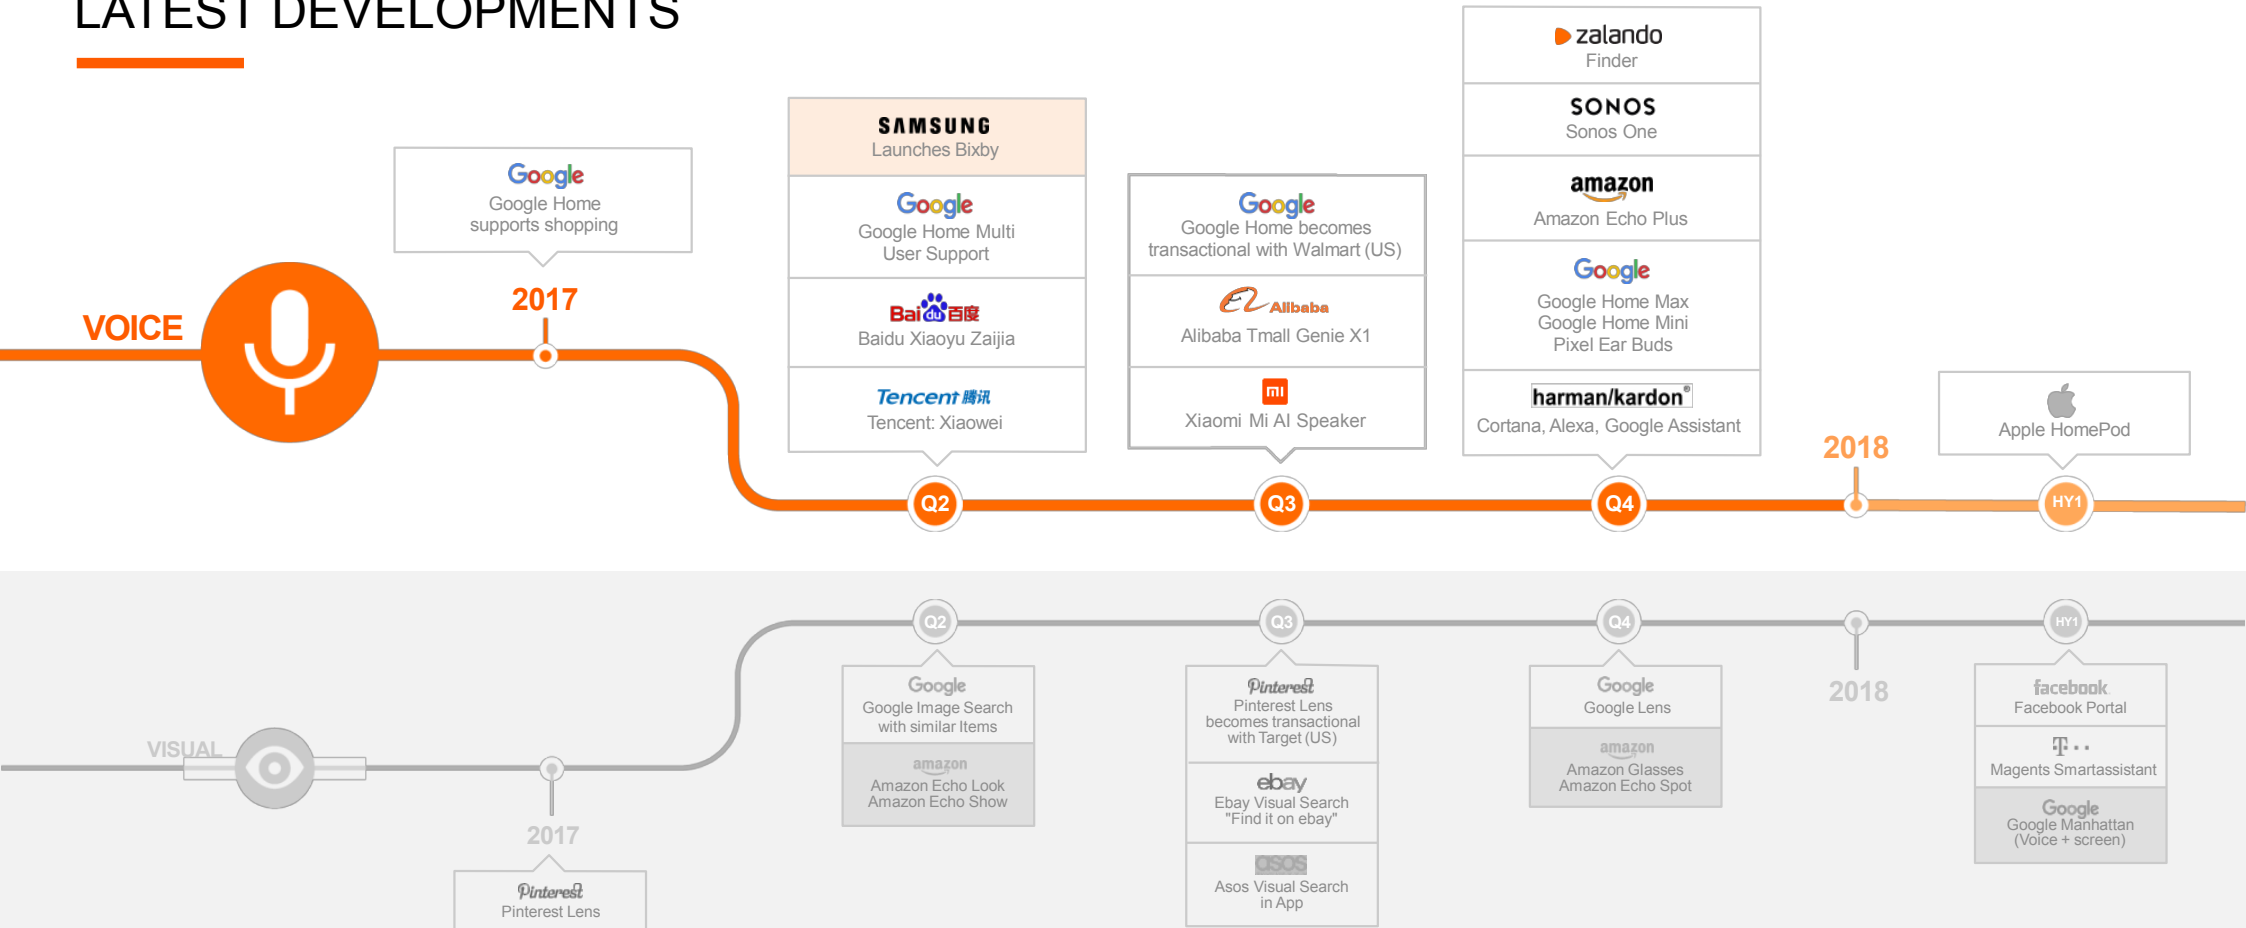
LATEST DEVELOPMENTS

VOICE

Google
Google Home supports shopping

2017

SAMSUNG
Launches Bixby

Google
Google Home Multi User Support

Bai百度
Baidu Xiaoyu Zaijia

Tencent 腾讯
Tencent: Xiaowei

Q2

Google
Google Home becomes transactional with Walmart (US)

Alibaba
Alibaba Tmall Genie X1

mi
Xiaomi Mi AI Speaker

Q3

zalando
Finder

SONOS
Sonos One

amazon
Amazon Echo Plus

Google
Google Home Max
Google Home Mini
Pixel Ear Buds

harman/kardon
Cortana, Alexa, Google Assistant

Q4

2018

Apple HomePod

HY1

VISUAL

2017

Pinterest
Pinterest Lens

Q2

Google
Google Image Search with similar Items

amazon
Amazon Echo Look
Amazon Echo Show

Q3

Pinterest
Pinterest Lens becomes transactional with Target (US)

ebay
Ebay Visual Search "Find it on ebay"

asos
Asos Visual Search in App

Q4

Google
Google Lens

amazon
Amazon Glasses
Amazon Echo Spot

2018

HY1

facebook
Facebook Portal

T··
Magents Smartassistant

Google
Google Manhattan (Voice + screen)